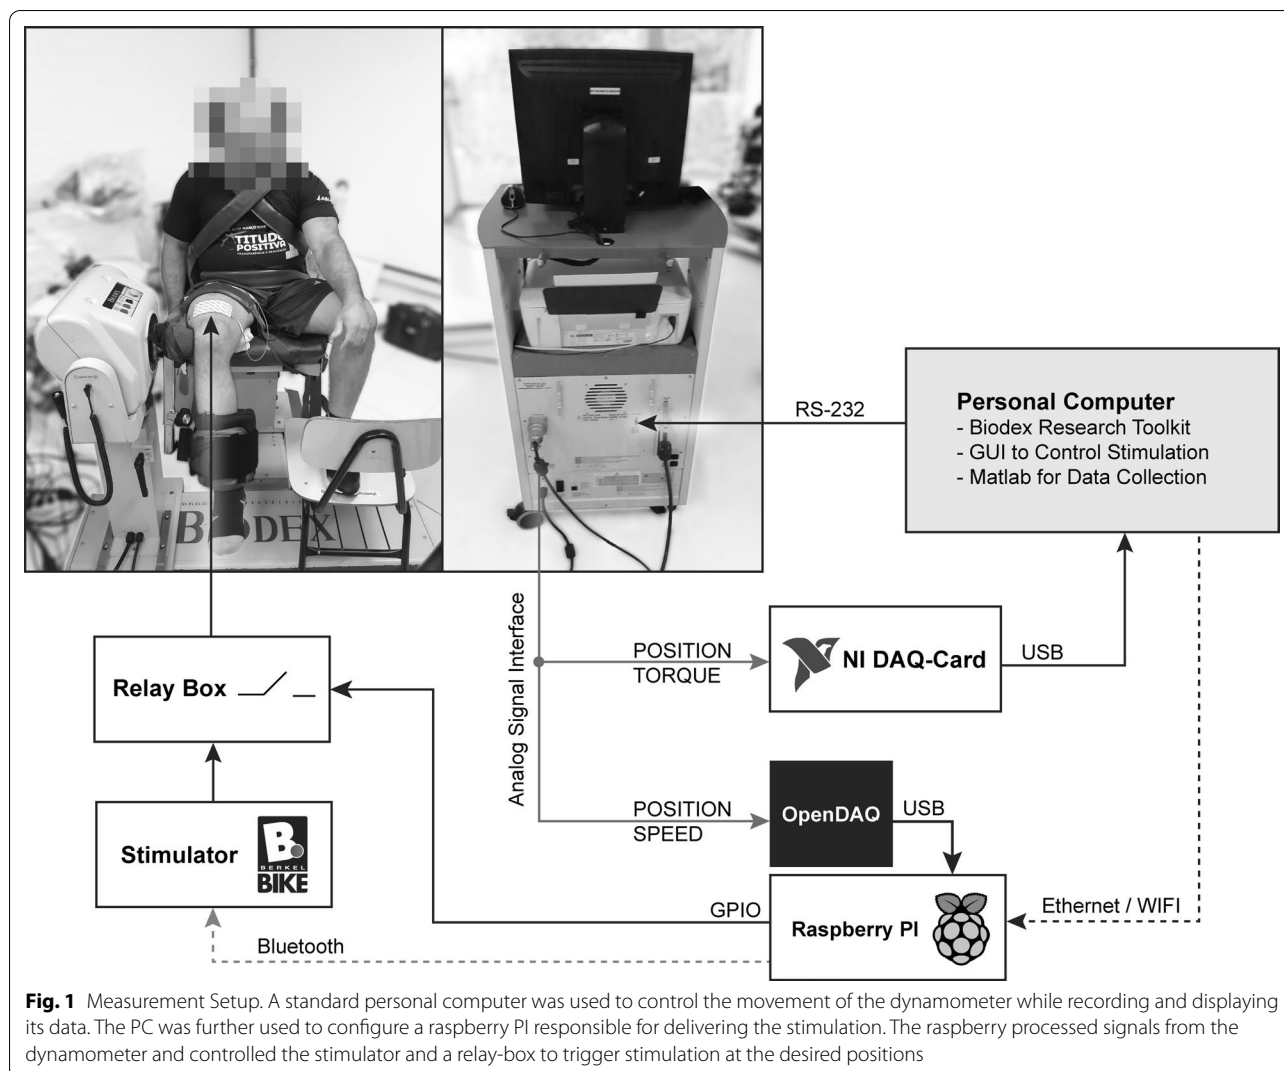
ATITUDE POSITIVA

BIODEX

RS-232

Personal Computer
- Biodex Research Toolkit
- GUI to Control Stimulation
- Matlab for Data Collection

Analog Signal Interface

POSITION
TORQUE

NI DAQ-Card

USB

Relay Box

POSITION
SPEED

OpenDAQ

USB

Stimulator

BERKEL BIKE

GPIO

Raspberry PI

Ethernet / WIFI

Bluetooth

**Fig. 1** Measurement Setup. A standard personal computer was used to control the movement of the dynamometer while recording and displaying its data. The PC was further used to configure a raspberry PI responsible for delivering the stimulation. The raspberry processed signals from the dynamometer and controlled the stimulator and a relay-box to trigger stimulation at the desired positions